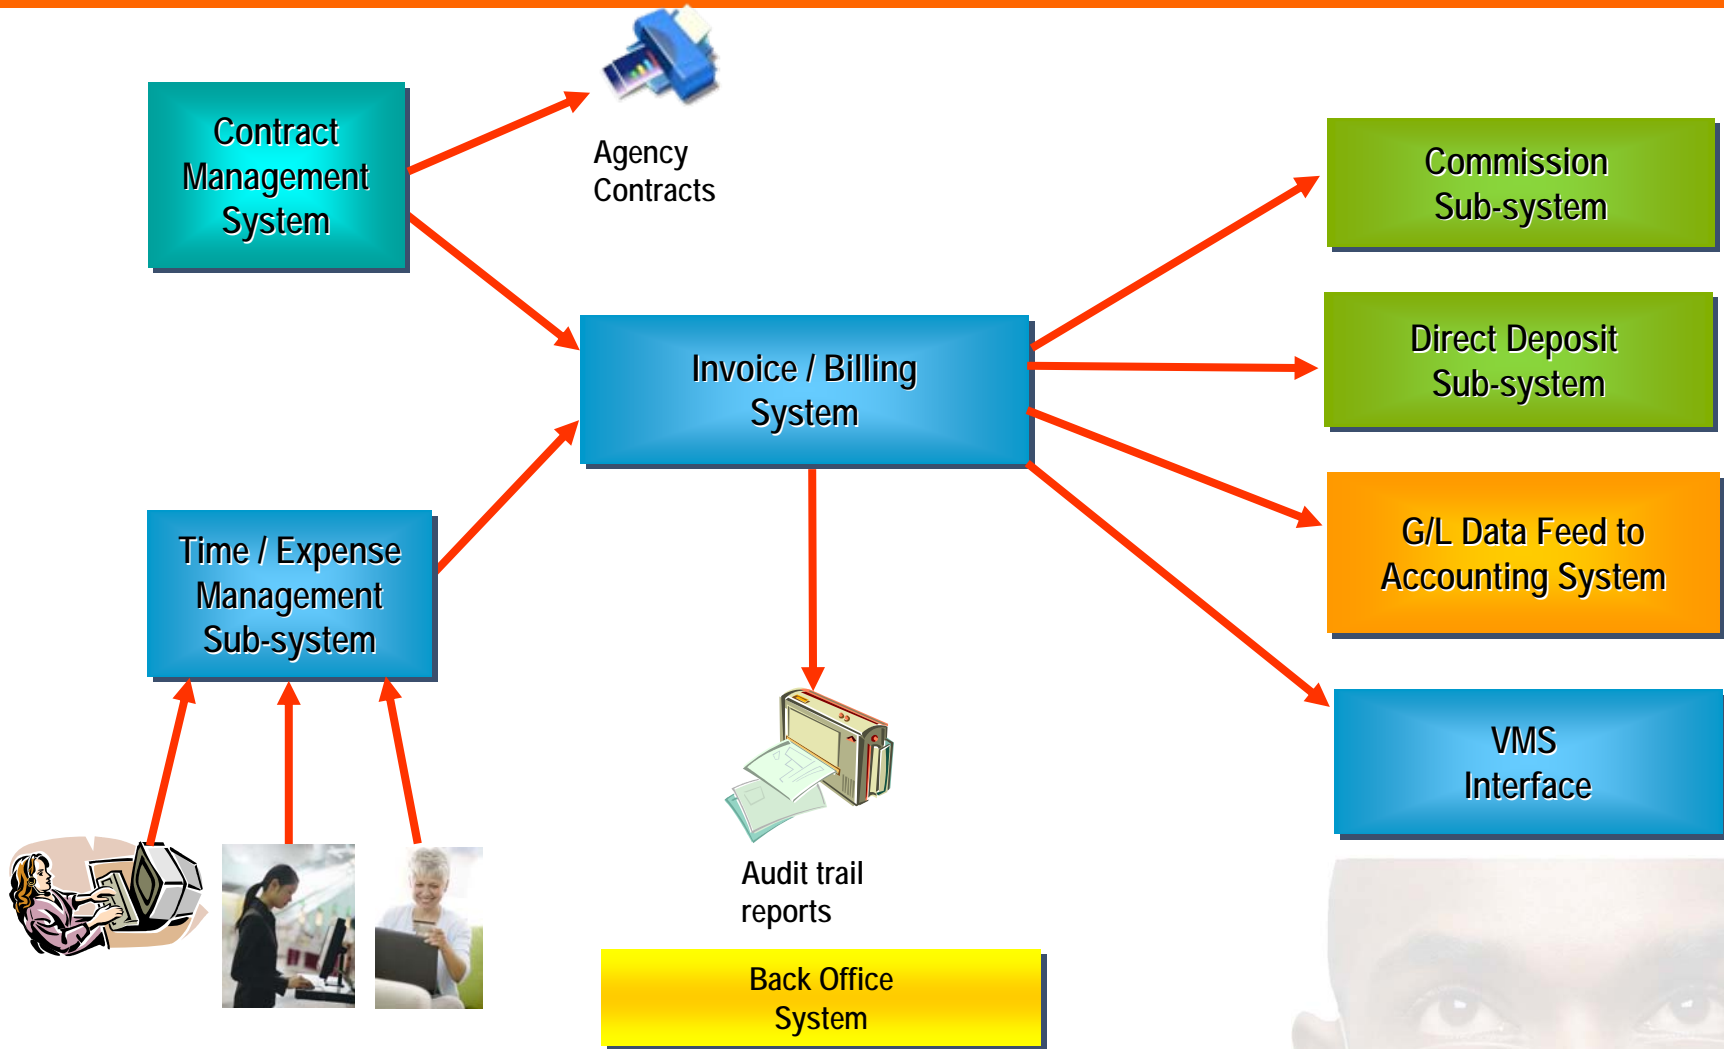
Contract Management System

Agency Contracts

Commission Sub-system

Invoice / Billing System

Direct Deposit Sub-system

G/L Data Feed to Accounting System

Time / Expense Management Sub-system

VMS Interface

Audit trail reports

Back Office System